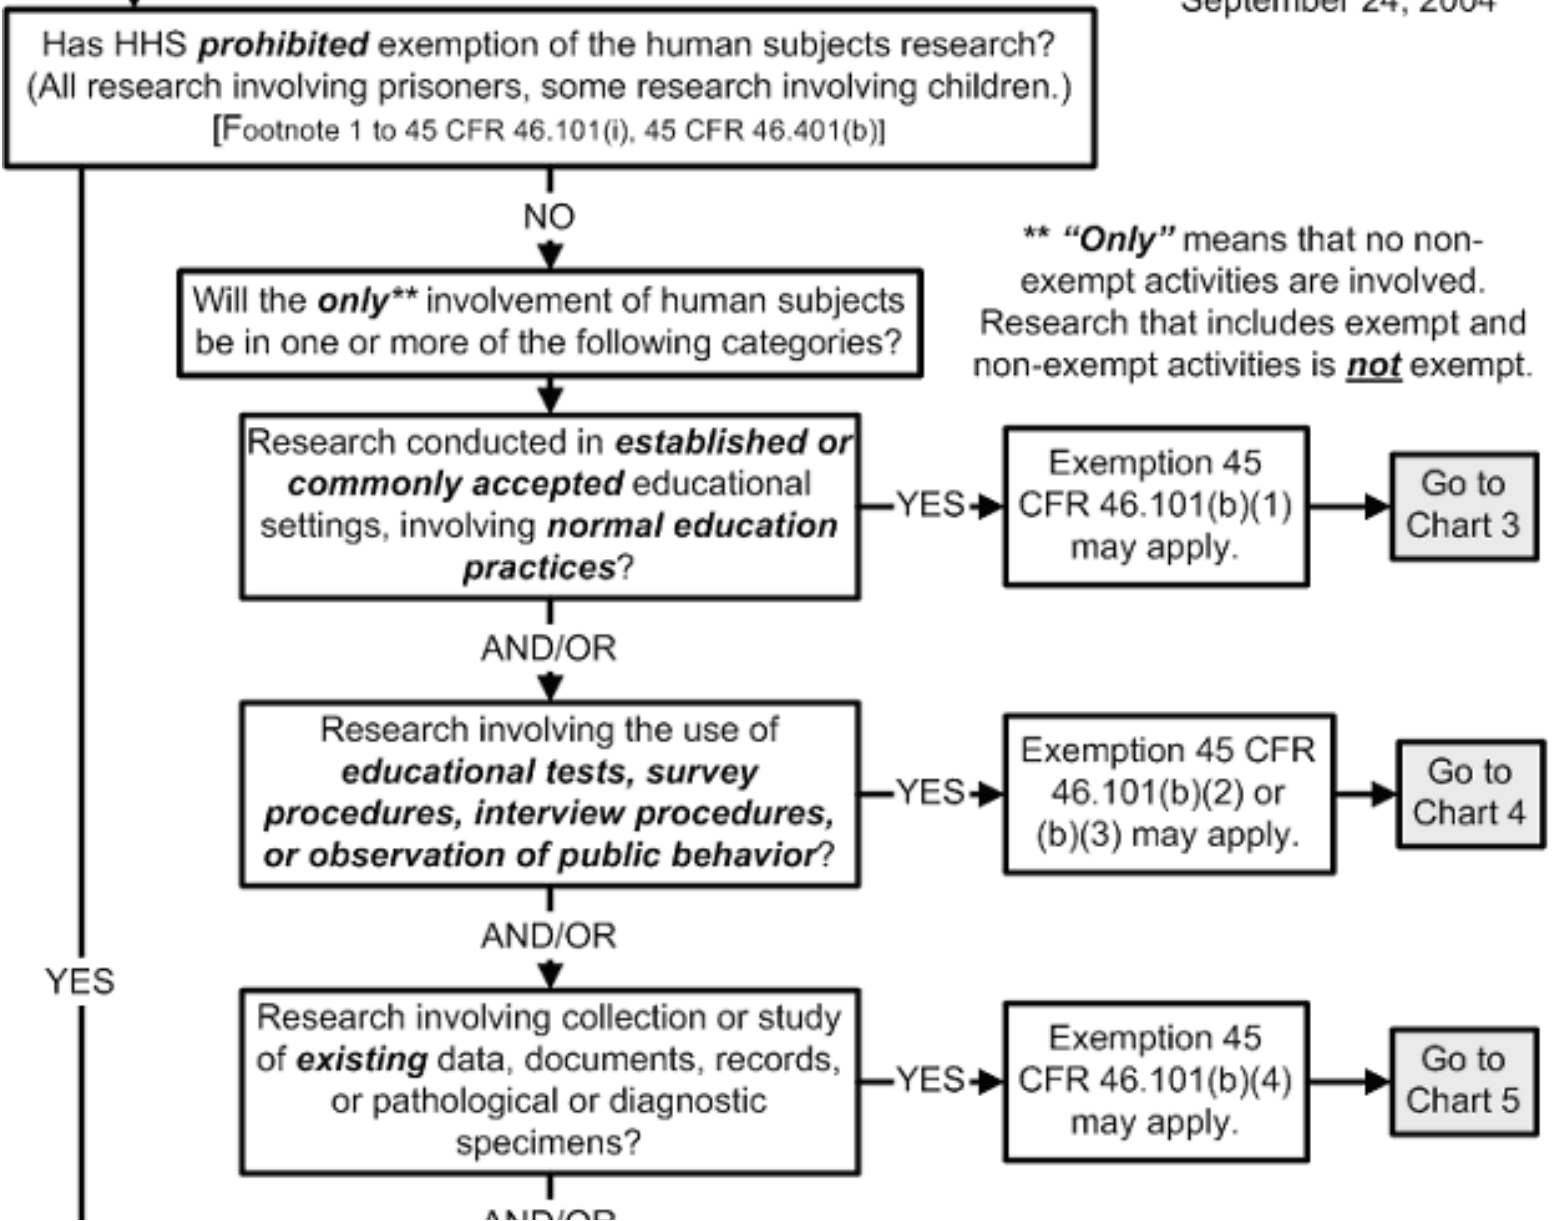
September 24, 2004

Has HHS prohibited exemption of the human subjects research? (All research involving prisoners, some research involving children.) [Footnote 1 to 45 CFR 46.101(i), 45 CFR 46.401(b)]

NO

** "Only" means that no non-exempt activities are involved. Research that includes exempt and non-exempt activities is not exempt.

Will the only** involvement of human subjects be in one or more of the following categories?

Research conducted in established or commonly accepted educational settings, involving normal education practices?

YES

Exemption 45 CFR 46.101(b)(1) may apply.

Go to Chart 3

AND/OR

Research involving the use of educational tests, survey procedures, interview procedures, or observation of public behavior?

YES

Exemption 45 CFR 46.101(b)(2) or (b)(3) may apply.

Go to Chart 4

AND/OR

YES

Research involving collection or study of existing data, documents, records, or pathological or diagnostic specimens?

YES

Exemption 45 CFR 46.101(b)(4) may apply.

Go to Chart 5

AND/OR